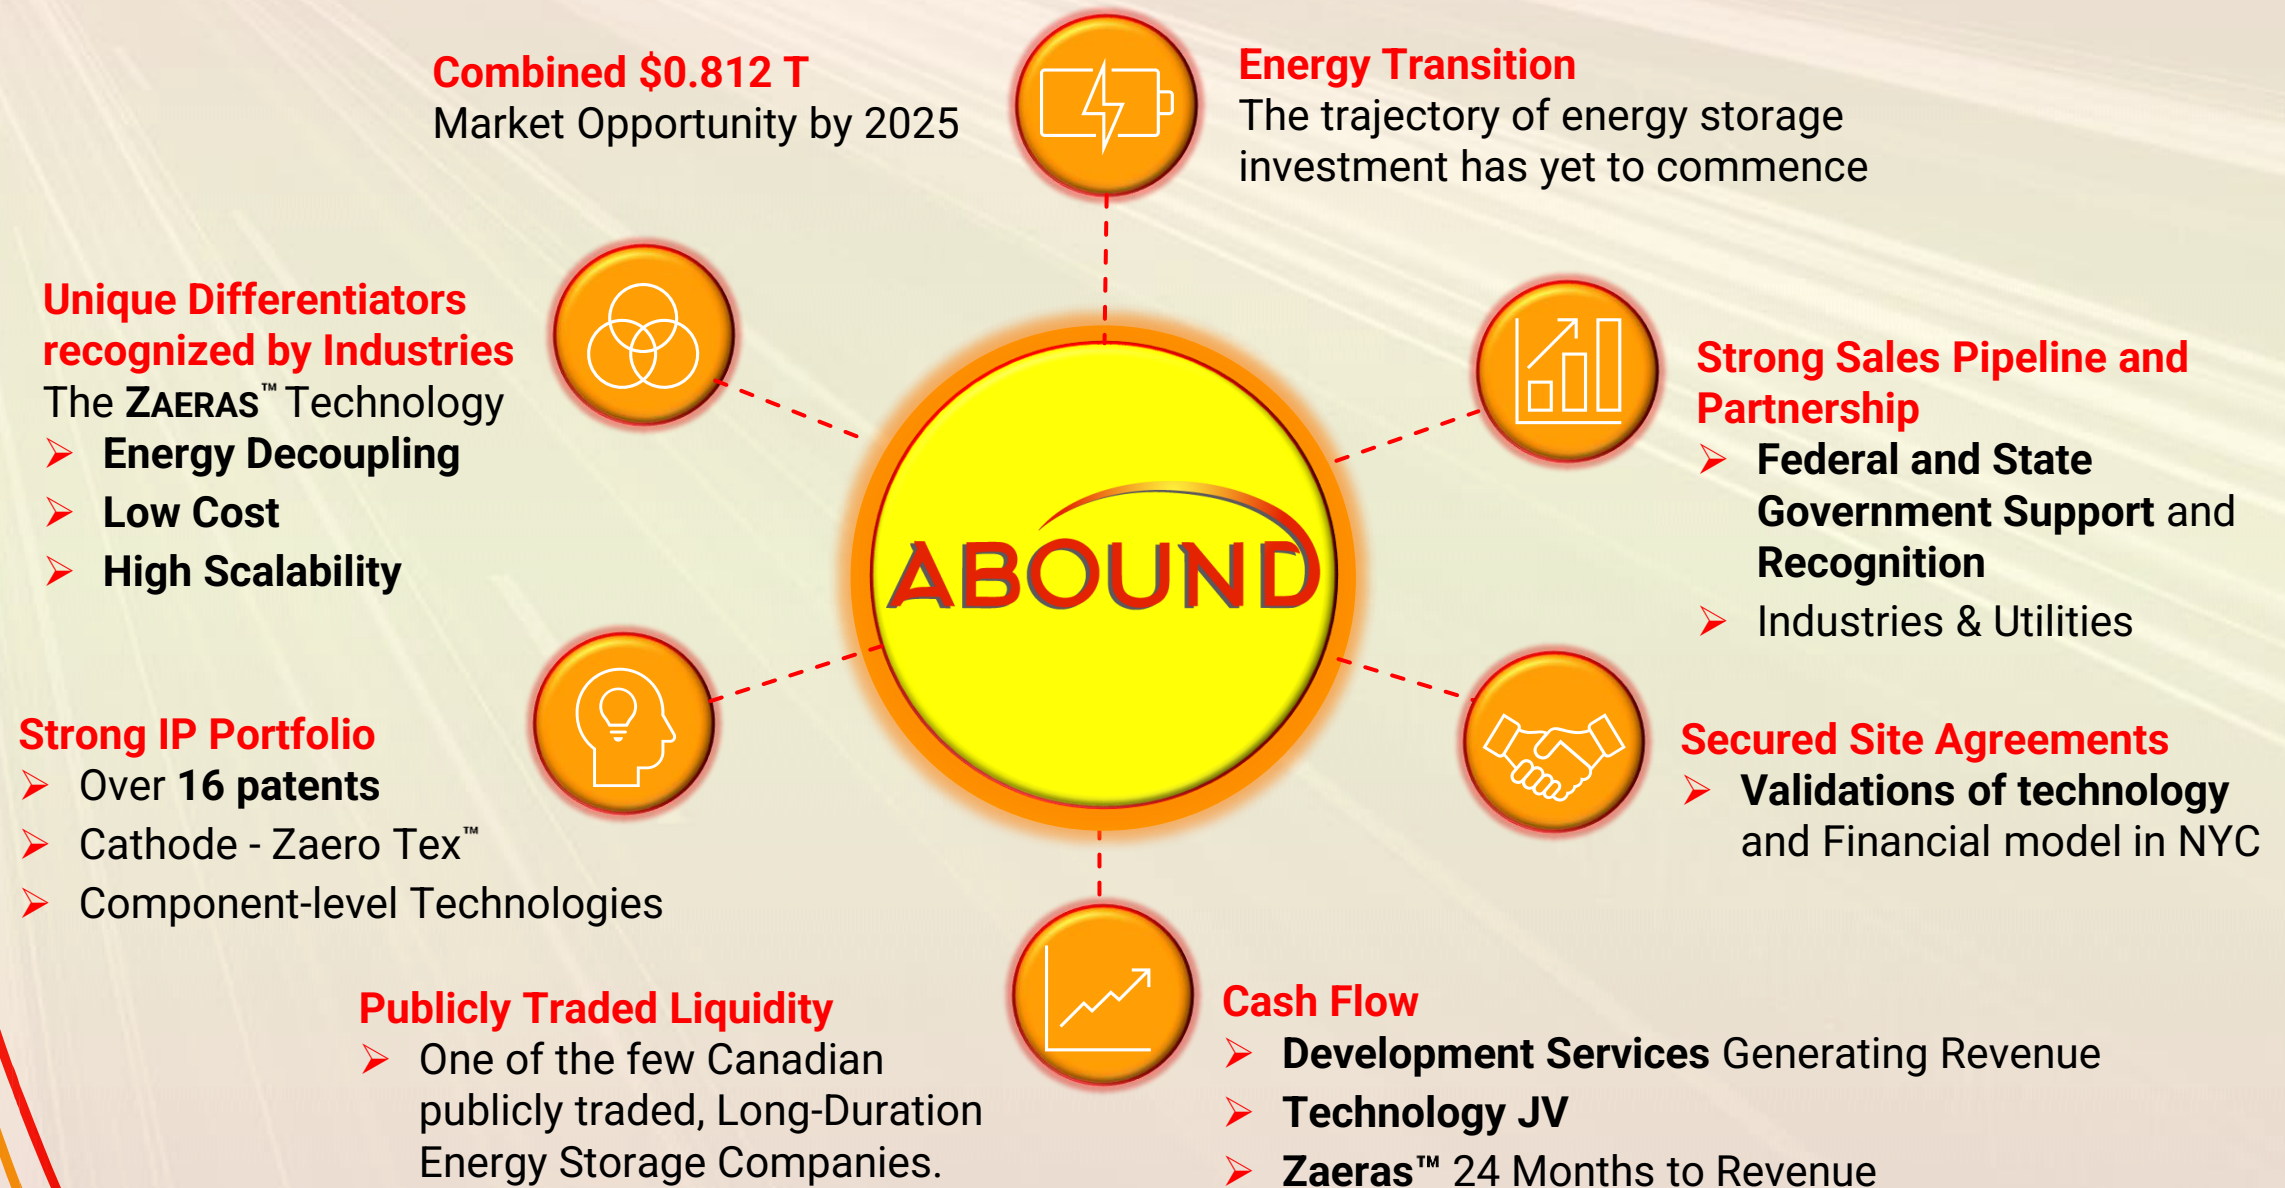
Combined \$0.812 T
Market Opportunity by 2025

Energy Transition
The trajectory of energy storage investment has yet to commence

Unique Differentiators recognized by Industries
The ZAERAS™ Technology
➢ Energy Decoupling
➢ Low Cost
➢ High Scalability

ABOUND

Strong Sales Pipeline and Partnership
➢ Federal and State Government Support and Recognition
➢ Industries & Utilities

Strong IP Portfolio
➢ Over 16 patents
➢ Cathode - Zaero Tex™
➢ Component-level Technologies

Secured Site Agreements
➢ Validations of technology and Financial model in NYC

Publicly Traded Liquidity
➢ One of the few Canadian publicly traded, Long-Duration Energy Storage Companies.

Cash Flow
➢ Development Services Generating Revenue
➢ Technology JV
➢ Zaeras™ 24 Months to Revenue